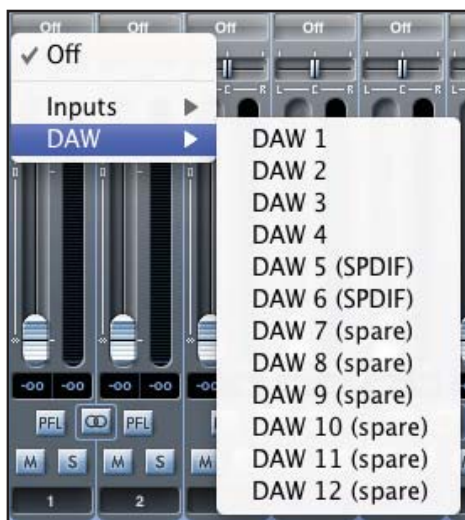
Off Off Off Off Off Off

✓ Off

Inputs ▶

DAW ▶

DAW 1
DAW 2
DAW 3
DAW 4
DAW 5 (SPDIF)
DAW 6 (SPDIF)
DAW 7 (spare)
DAW 8 (spare)
DAW 9 (spare)
DAW 10 (spare)
DAW 11 (spare)
DAW 12 (spare)

L C R L C R L C R

-oo -oo -oo -oo

PFL PFL

M S M S M

1 2